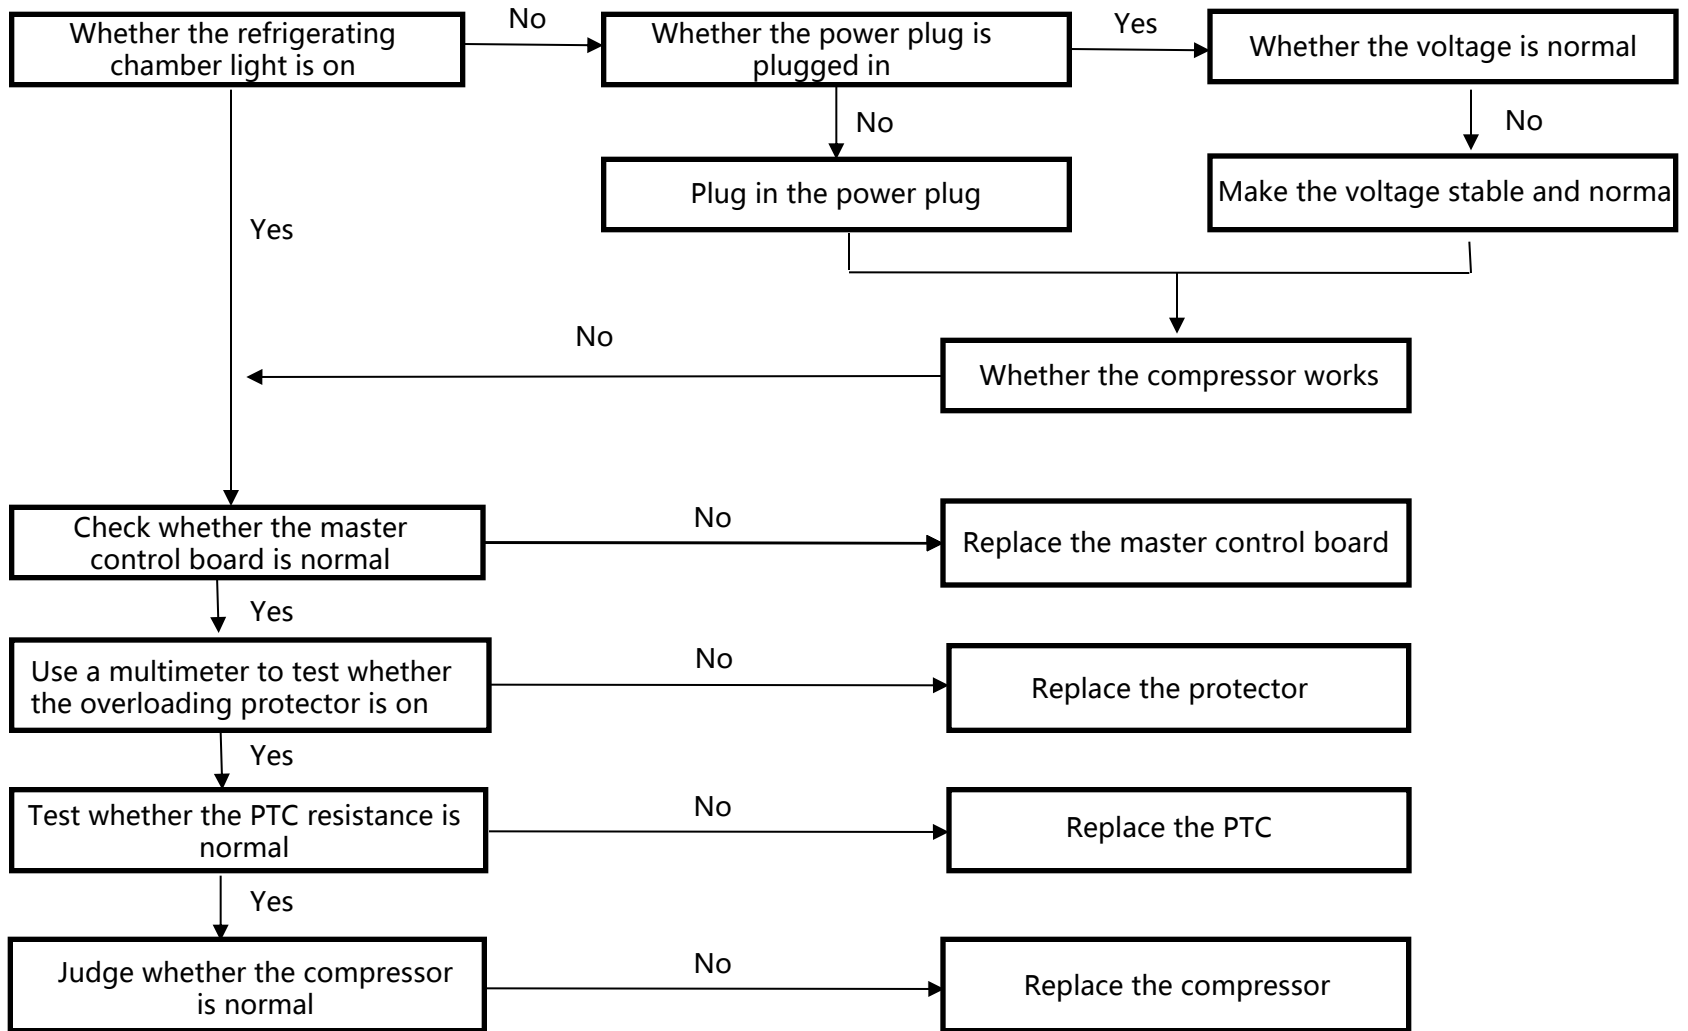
Whether the refrigerating chamber light is on

No

Whether the power plug is plugged in

Yes

Whether the voltage is normal

No

No

Plug in the power plug

Make the voltage stable and norma

Yes

No

Whether the compressor works

Check whether the master control board is normal

No

Replace the master control board

Yes

Use a multimeter to test whether the overloading protector is on

No

Replace the protector

Yes

Test whether the PTC resistance is normal

No

Replace the PTC

Yes

Judge whether the compressor is normal

No

Replace the compressor